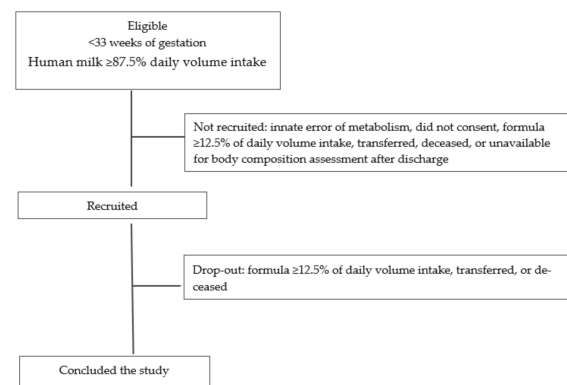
Eligible
<33 weeks of gestation
Human milk ≥87.5% daily volume intake

Not recruited: innate error of metabolism, did not consent, formula ≥12.5% of daily volume intake, transferred, deceased, or unavailable for body composition assessment after discharge

Recruited

Drop-out: formula ≥12.5% of daily volume intake, transferred, or deceased

Concluded the study